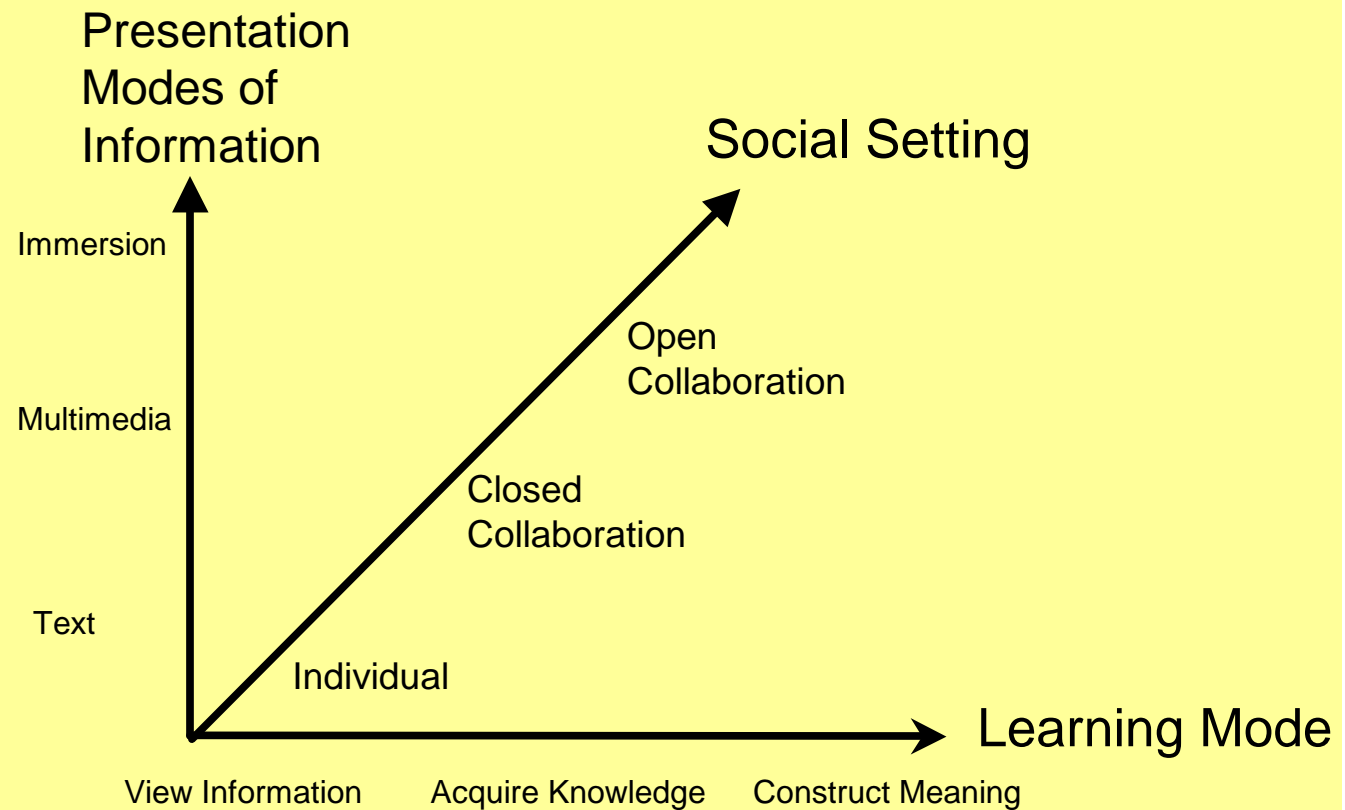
Presentation Modes of Information

Social Setting

Immersion

Open Collaboration

Multimedia

Closed Collaboration

Text

Individual

Learning Mode

View Information

Acquire Knowledge

Construct Meaning